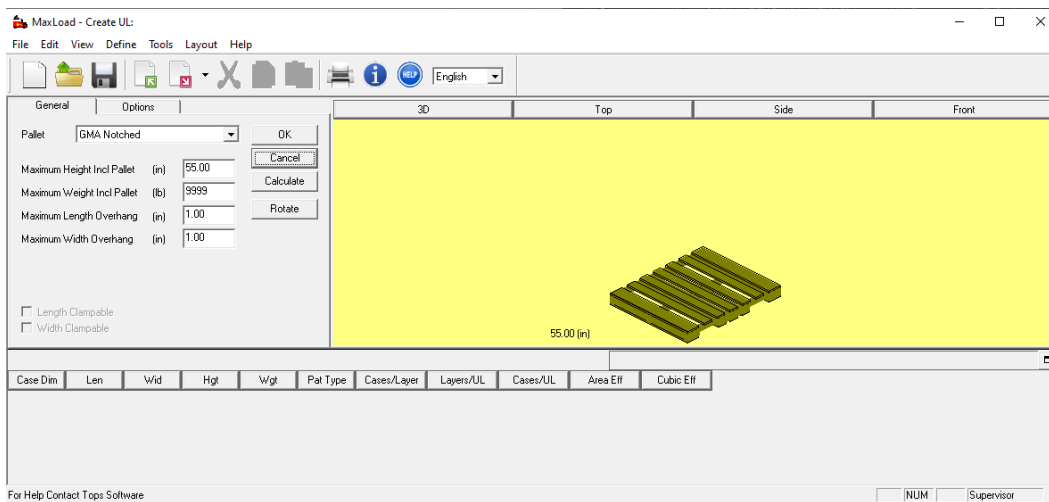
MaxLoad - Create UL:

File Edit View Define Tools Layout Help

HELP English

General Options

Pallet GMA Notched

OK

Cancel

Calculate

Rotate

Maximum Height Incl Pallet (in) 55.00

Maximum Weight Incl Pallet (lb) 9999

Maximum Length Overhang (in) 1.00

Maximum Width Overhang (in) 1.00

Length Clampable

Width Clampable

3D Top Side Front

55.00 (in)

| Case Dim | Len | Wid | Hgt | Wgt | Pat Type | Cases/Layer | Layers/UL | Cases/UL | Area Eff | Cubic Eff |
|---|---|---|---|---|---|---|---|---|---|---|

For Help Contact Tops Software

NUM Supervisor